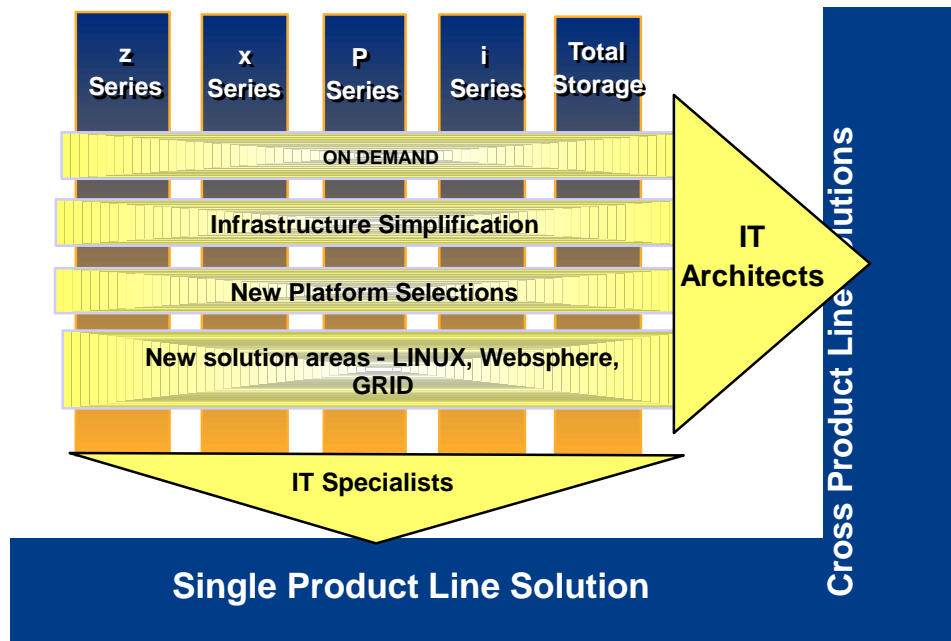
z Series

x Series

P Series

i Series

Total Storage

ON DEMAND

Infrastructure Simplification

New Platform Selections

New solution areas - LINUX, Websphere, GRID

IT Architects

IT Specialists

Single Product Line Solution

Cross Product Line Solutions